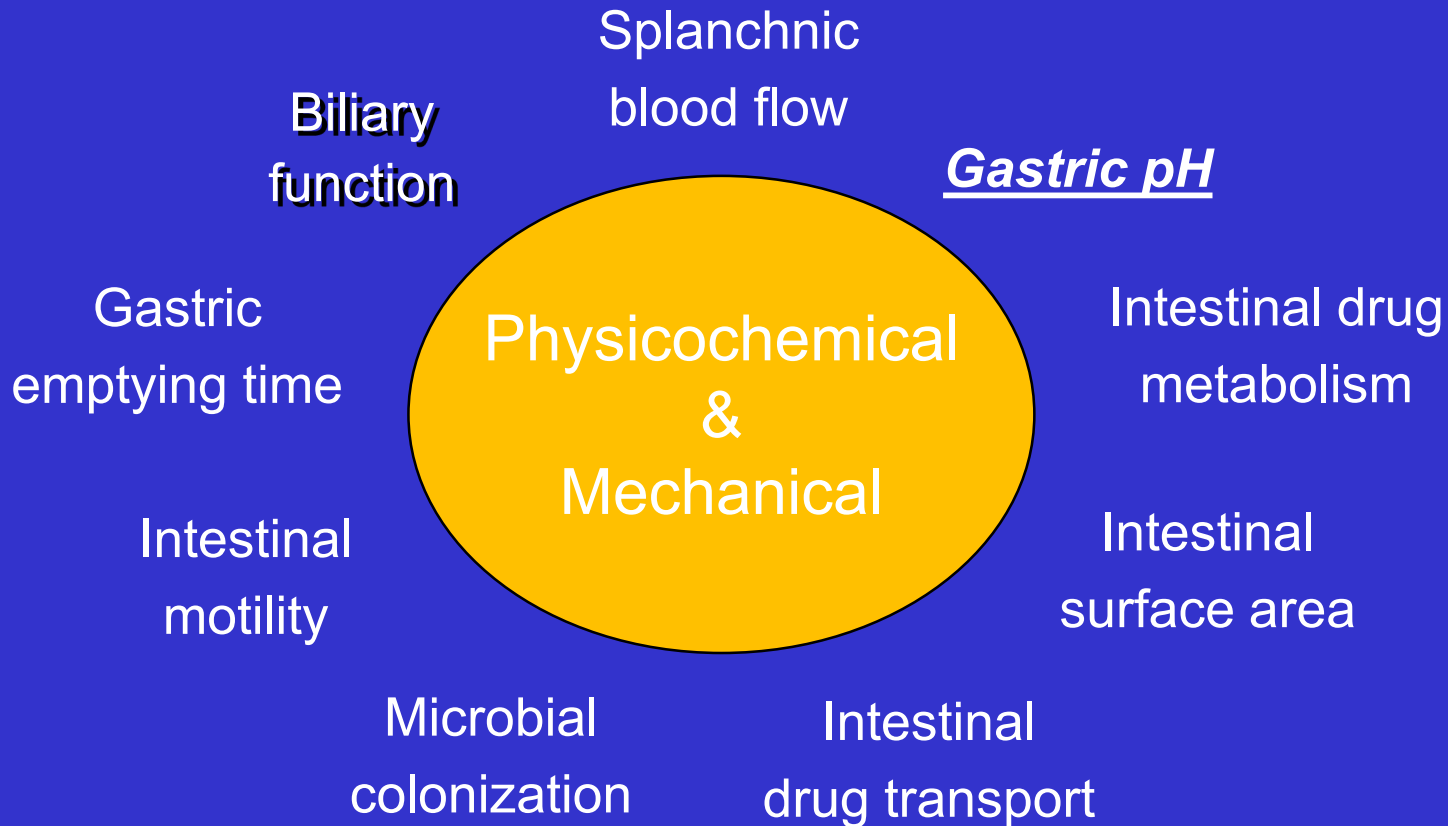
Splanchnic blood flow

Biliary function

Gastric pH

Gastric emptying time

Physicochemical & Mechanical

Intestinal drug metabolism

Intestinal motility

Intestinal surface area

Microbial colonization

Intestinal drug transport